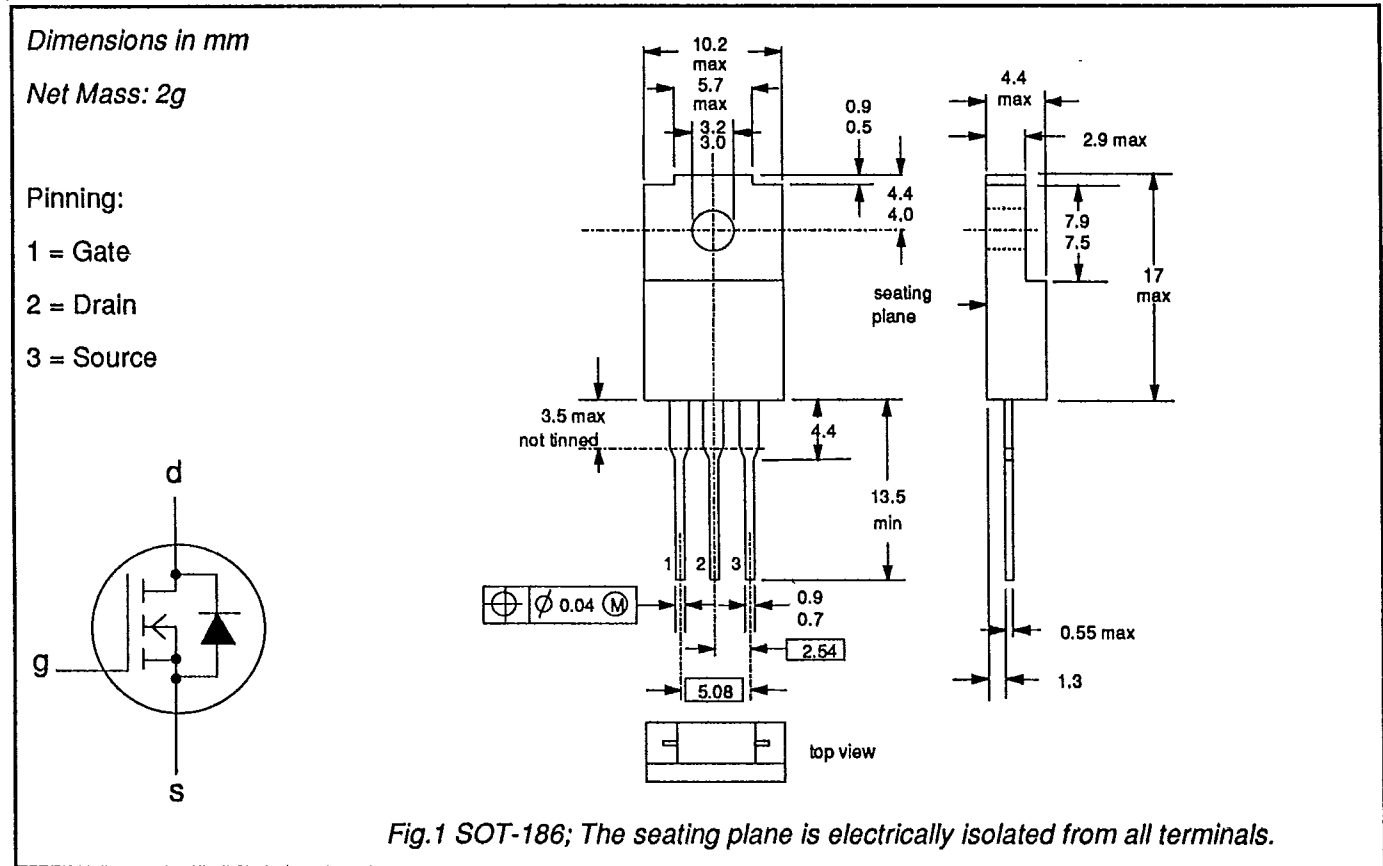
Dimensions in mm

Net Mass: 2g

Pinning:

1 = Gate

2 = Drain

3 = Source

d

g

s

10.2 max

5.7 max

3.2
3.0

0.9
0.5

4.4
4.0

4.4 max

2.9 max

7.9
7.5

17 max

seating plane

3.5 max not tinned

4.4

13.5 min

1 2 3

$\oplus$ $\phi$ 0.04 Ⓜ

0.9
0.7

2.54

5.08

0.55 max

1.3

top view

Fig.1 SOT-186; The seating plane is electrically isolated from all terminals.